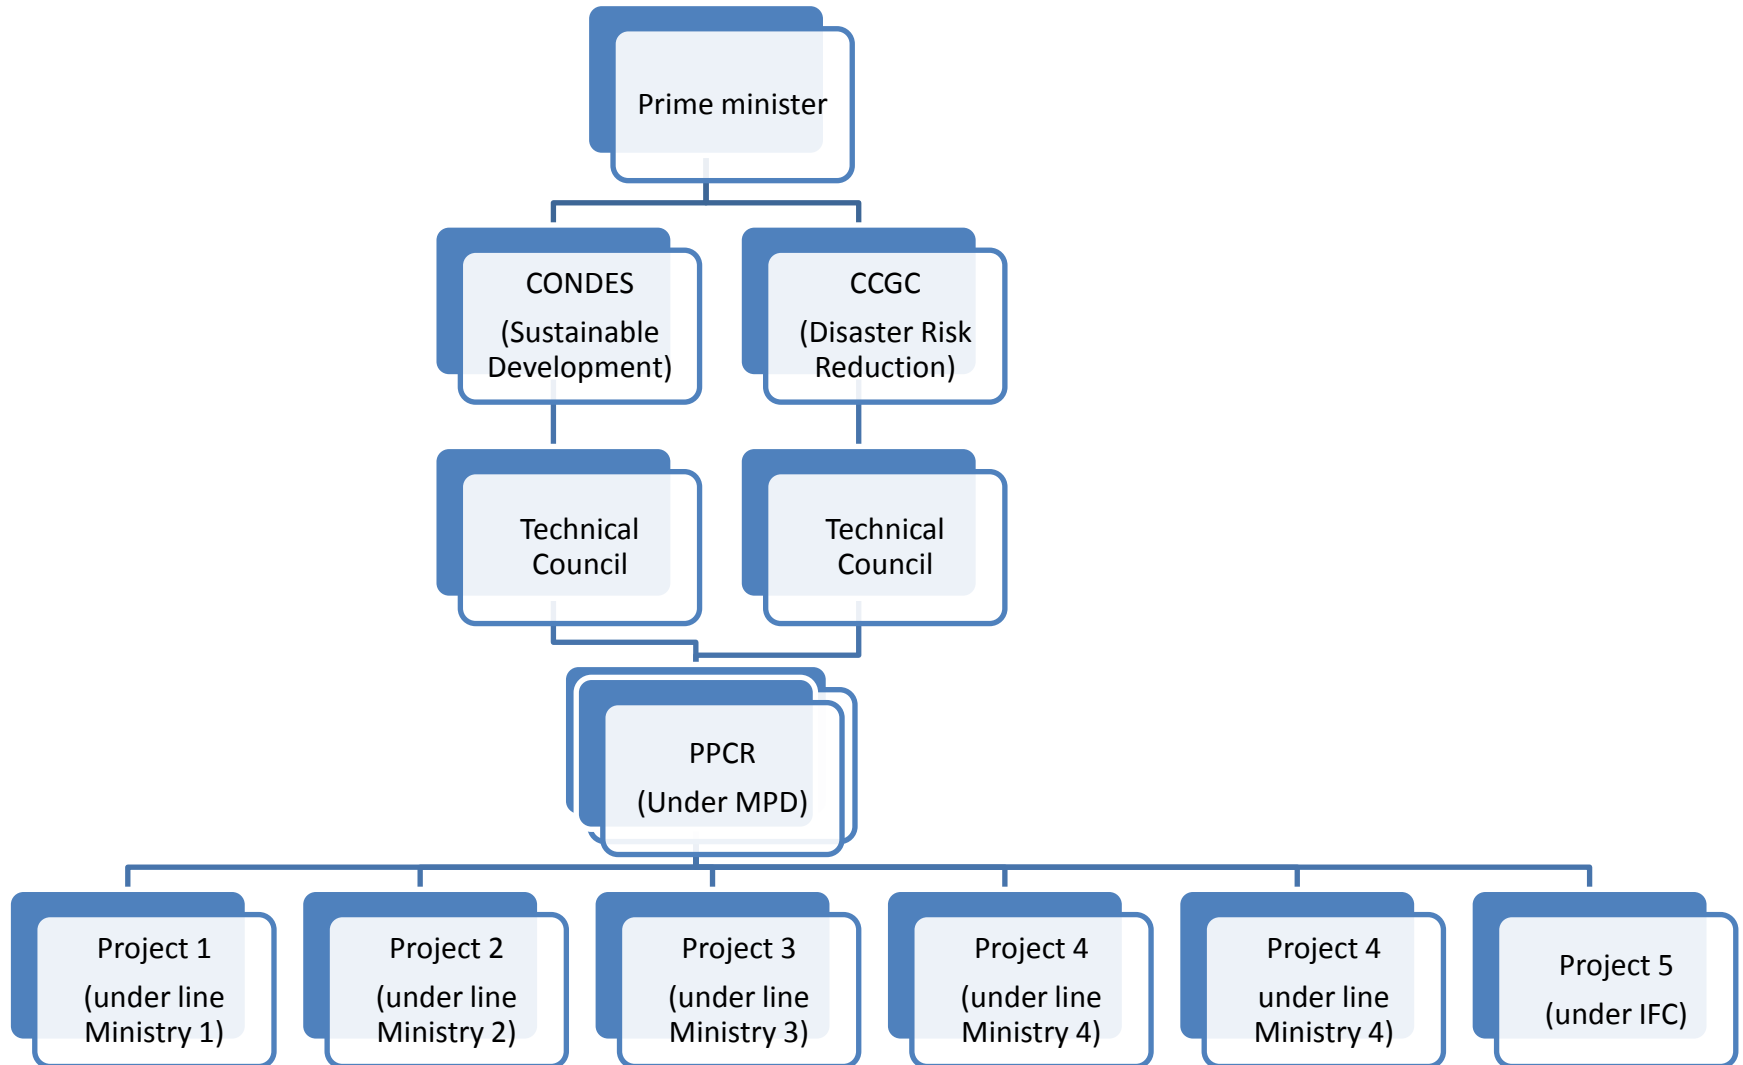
Prime minister

CONDES

(Sustainable Development)

CCGC

(Disaster Risk Reduction)

Technical Council

Technical Council

PPCR

(Under MPD)

Project 1

(under line Ministry 1)

Project 2

(under line Ministry 2)

Project 3

(under line Ministry 3)

Project 4

(under line Ministry 4)

Project 4

under line Ministry 4)

Project 5

(under IFC)